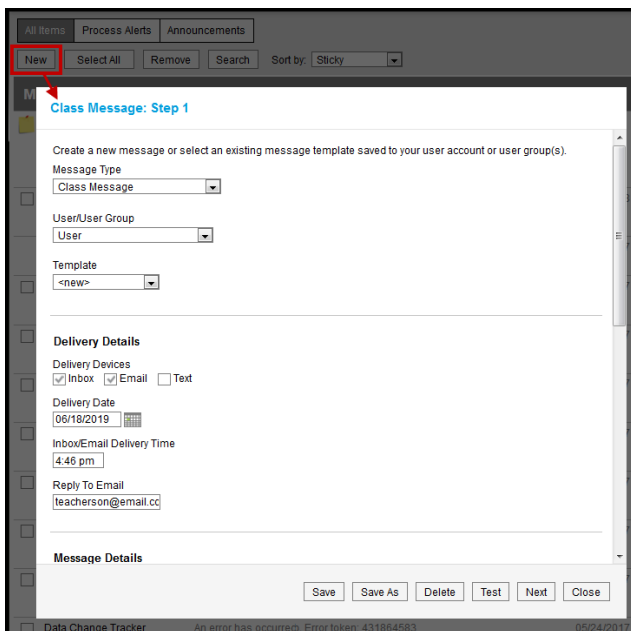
All Items | Process Alerts | Announcements

New | Select All | Remove | Search | Sort by: Sticky

Class Message: Step 1

Create a new message or select an existing message template saved to your user account or user group(s).

Message Type
Class Message

User/User Group
User

Template
<new>

Delivery Details

Delivery Devices
Inbox Email Text

Delivery Date
06/18/2019

Inbox/Email Delivery Time
4:46 pm

Reply To Email
teacherson@email.co

Message Details

Save | Save As | Delete | Test | Next | Close

Data Change Tracker An error has occurred. Error token: 431864583 05/24/2017